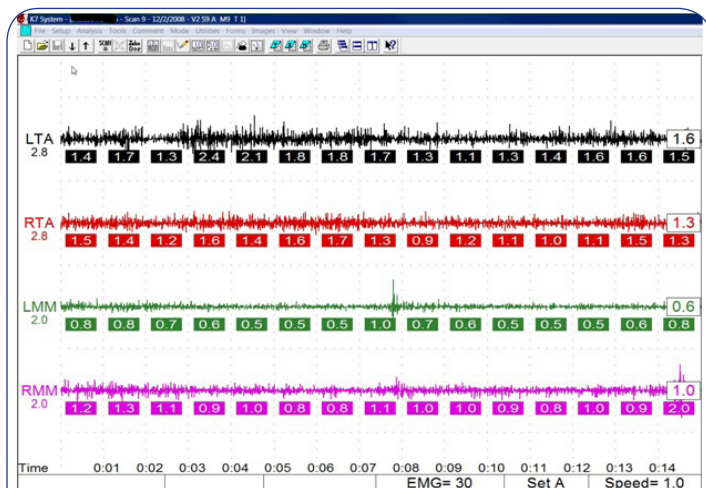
K7 System - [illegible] - Scan 9 - 12/2/2008 - V2 59 A M9 T 1]
File Setup Analysis Tools Comment Mode Utilities Forms Images View Window Help

LTA
2.8
1.4 1.7 1.3 2.4 2.1 1.8 1.8 1.7 1.3 1.1 1.3 1.4 1.6 1.6 1.5
1.6

RTA
2.8
1.5 1.4 1.2 1.6 1.4 1.6 1.7 1.3 0.9 1.2 1.1 1.0 1.1 1.5 1.3
1.3

LMM
2.0
0.8 0.8 0.7 0.6 0.5 0.5 0.5 1.0 0.7 0.6 0.5 0.5 0.5 0.6 0.8
0.6

RMM
2.0
1.2 1.3 1.1 0.9 1.0 0.8 0.8 1.1 1.0 1.0 0.9 0.8 1.0 0.9 2.0
1.0

Time 0:01 0:02 0:03 0:04 0:05 0:06 0:07 0:08 0:09 0:10 0:11 0:12 0:13 0:14

EMG= 30 Set A Speed= 1.0